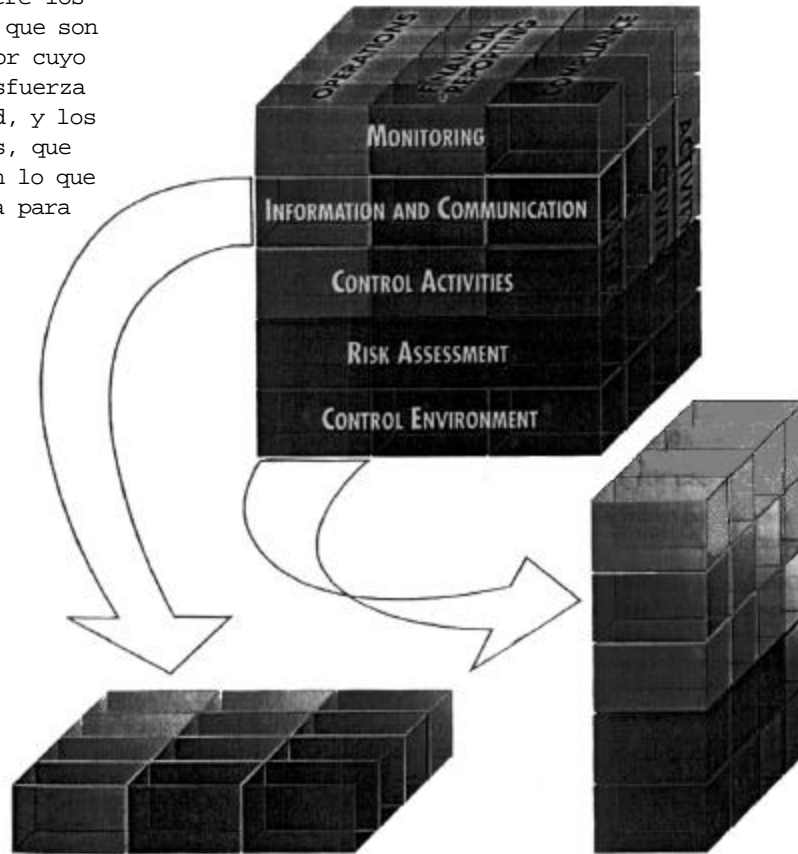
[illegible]re los
que son
or cuyo
sfuerza
d, y los
s, que
n lo que
a para

OPERATIONS
FINANCIAL REPORTING
COMPLIANCE
MONITORING
INFORMATION AND COMMUNICATION
CONTROL ACTIVITIES
RISK ASSESSMENT
CONTROL ENVIRONMENT
ACTIVITY
ACTIVITY
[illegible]